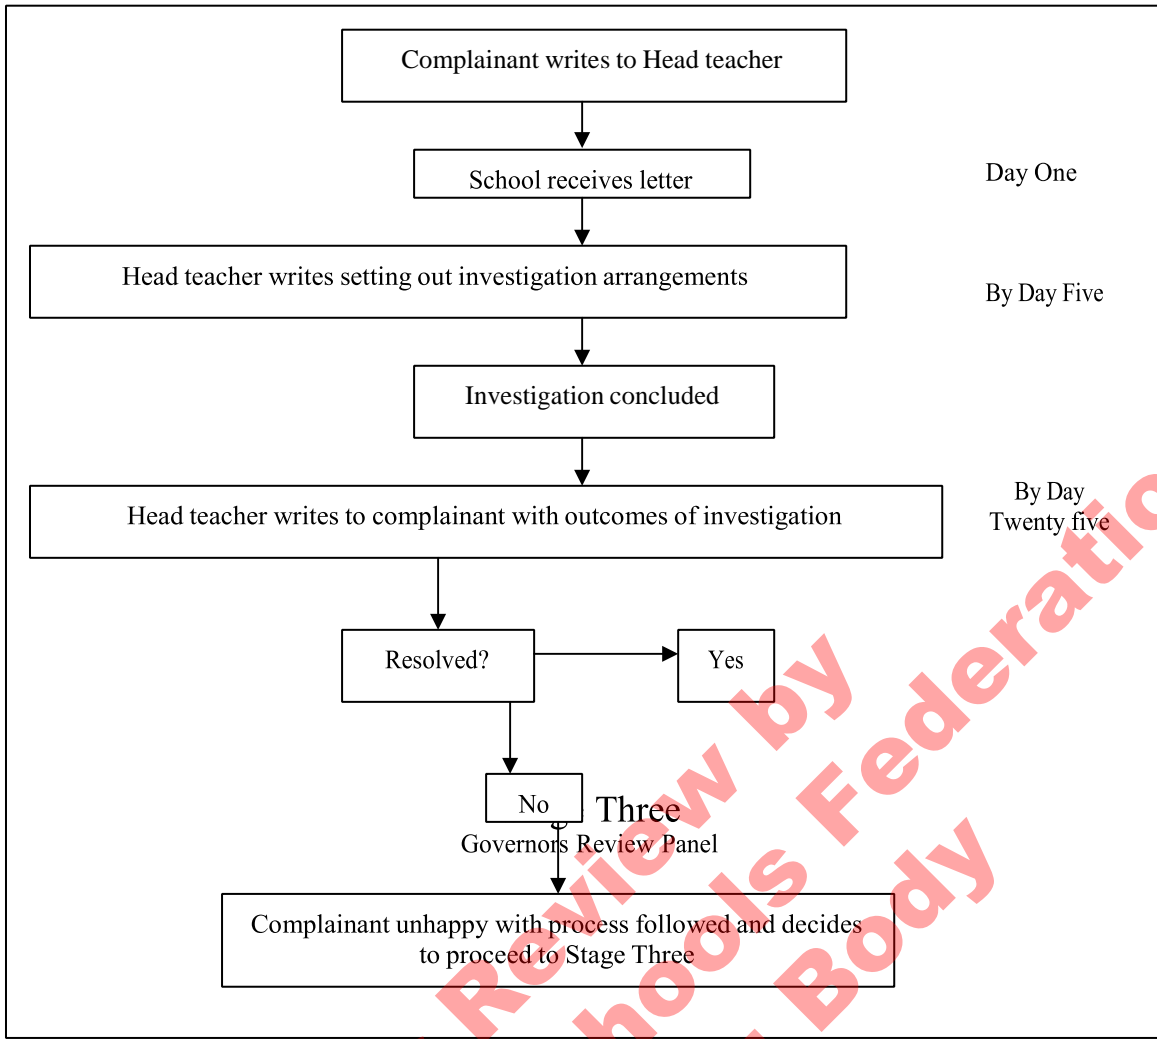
Complainant writes to Head teacher

School receives letter

Day One

Head teacher writes setting out investigation arrangements

By Day Five

Investigation concluded

Head teacher writes to complainant with outcomes of investigation

By Day Twenty five

Resolved?

Yes

No

Three

Governors Review Panel

Complainant unhappy with process followed and decides to proceed to Stage Three

Review by
hools Federatio
Body